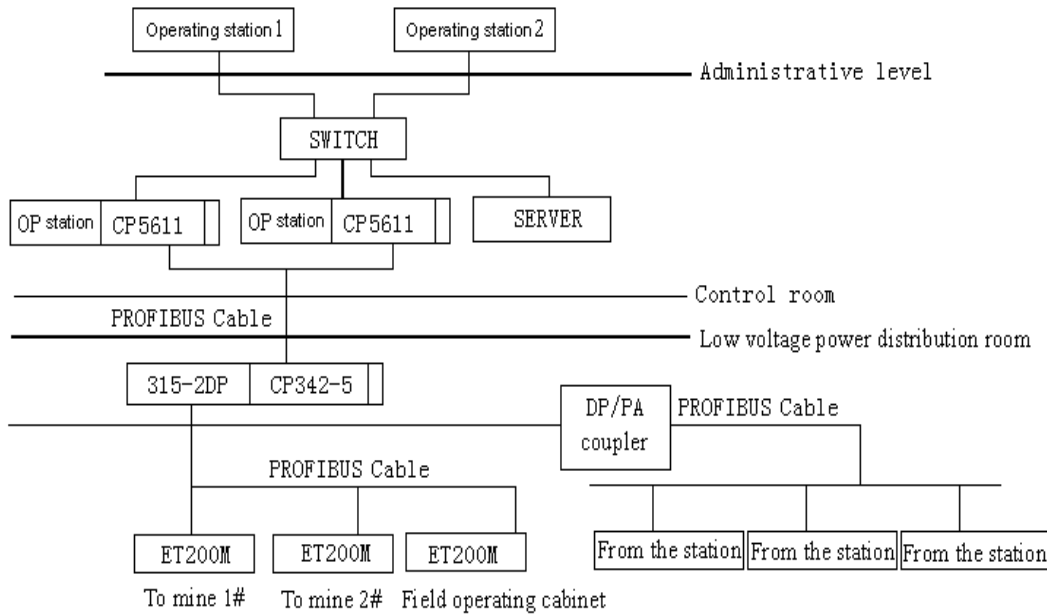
Operating station 1

Operating station 2

Administrative level

SWITCH

OP station CP5611

OP station CP5611

SERVER

Control room

PROFIBUS Cable

Low voltage power distribution room

315-2DP CP342-5

DP/PA coupler

PROFIBUS Cable

PROFIBUS Cable

ET200M

ET200M

ET200M

From the station

From the station

From the station

To mine 1#

To mine 2#

Field operating cabinet